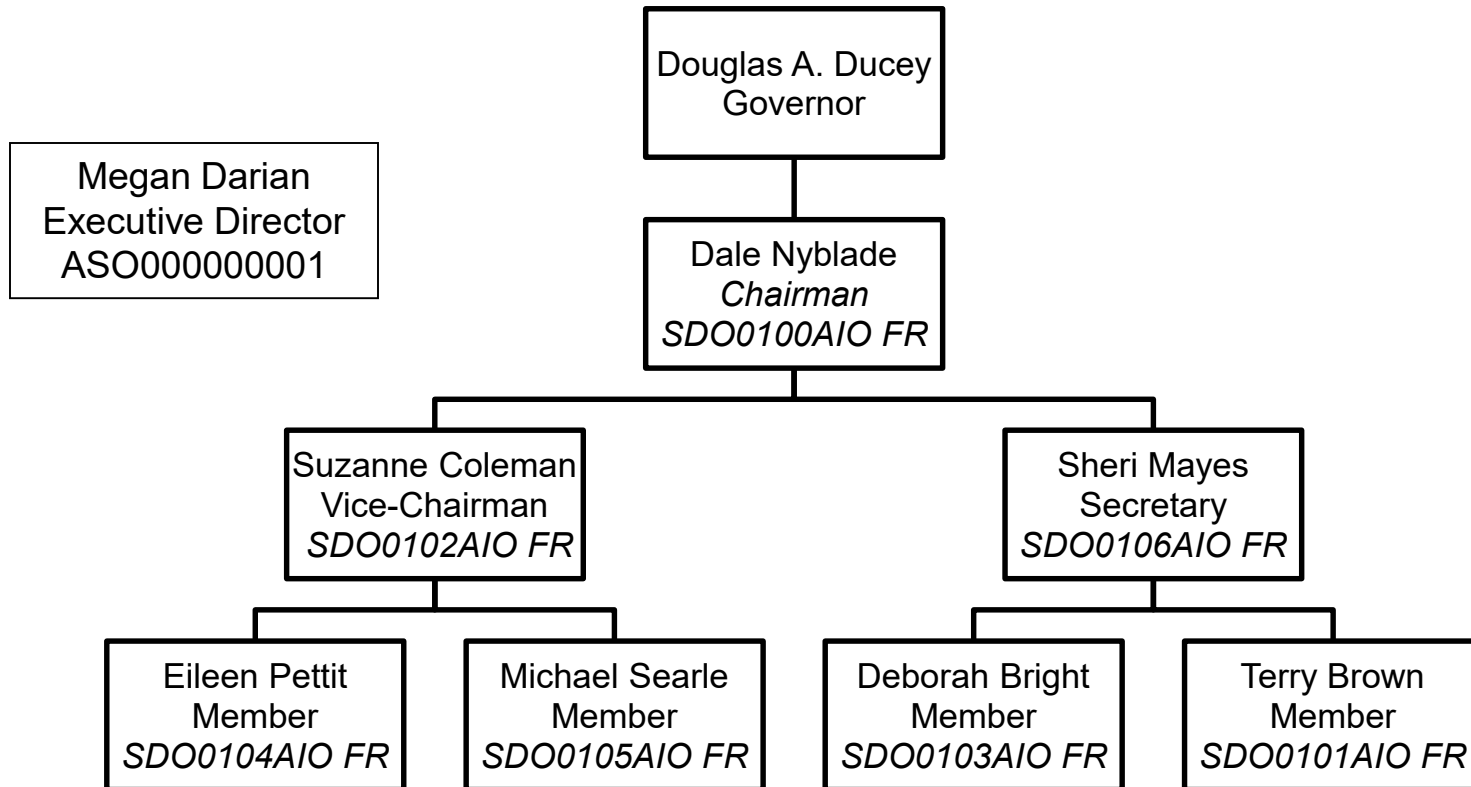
Douglas A. Ducey
Governor

Megan Darian
Executive Director
ASO000000001

Dale Nyblade
Chairman
SDO0100AIO FR

Suzanne Coleman
Vice-Chairman
SDO0102AIO FR

Sheri Mayes
Secretary
SDO0106AIO FR

Eileen Pettit
Member
SDO0104AIO FR

Michael Searle
Member
SDO0105AIO FR

Deborah Bright
Member
SDO0103AIO FR

Terry Brown
Member
SDO0101AIO FR